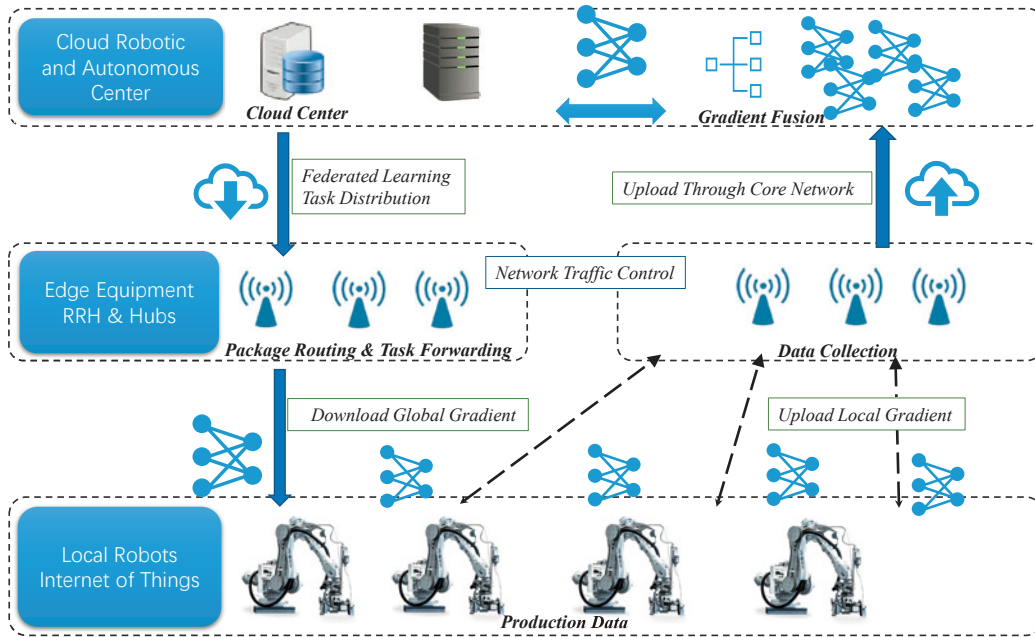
Cloud Robotic and Autonomous Center

Cloud Center

Gradient Fusion

Federated Learning Task Distribution

Upload Through Core Network

Edge Equipment RRH & Hubs

Network Traffic Control

Package Routing & Task Forwarding

Data Collection

Download Global Gradient

Upload Local Gradient

Local Robots Internet of Things

Production Data